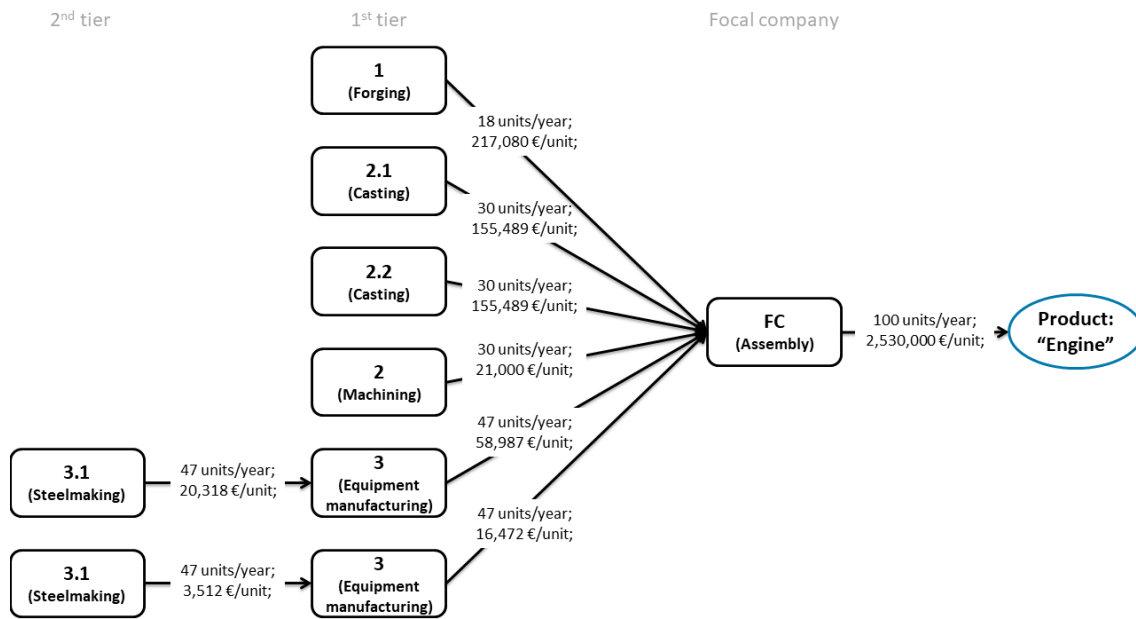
2$^{nd}$ tier

1$^{st}$ tier

Focal company

1
(Forging)

18 units/year;
217,080 €/unit;

2.1
(Casting)

30 units/year;
155,489 €/unit;

2.2
(Casting)

30 units/year;
155,489 €/unit;

FC
(Assembly)

100 units/year;
2,530,000 €/unit;

Product:
"Engine"

2
(Machining)

30 units/year;
21,000 €/unit;

47 units/year;
58,987 €/unit;

3.1
(Steelmaking)

47 units/year;
20,318 €/unit;

3
(Equipment manufacturing)

47 units/year;
16,472 €/unit;

3.1
(Steelmaking)

47 units/year;
3,512 €/unit;

3
(Equipment manufacturing)